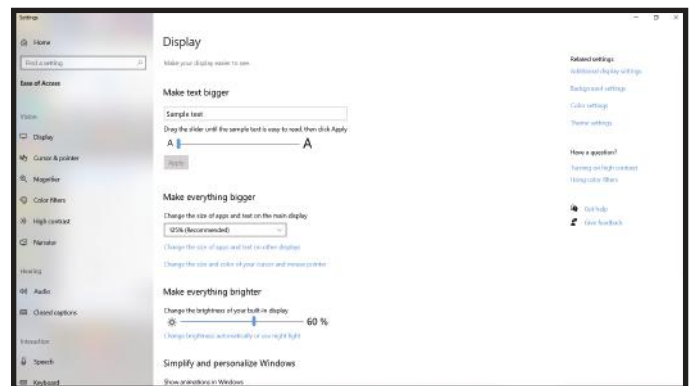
Settings

Home

Find a setting

Ease of Access

Vision

Display

Cursor & pointer

Magnifier

Color filters

High contrast

Narrator

Hearing

Audio

Closed captions

Interaction

Speech

Keyboard

Display

Make your display easier to see

Make text bigger

Sample text

Drag the slider until the sample text is easy to read, then click Apply

A A

Apply

Make everything bigger

Change the size of apps and text on the main display

125% (Recommended)

Change the size of apps and text on other displays

Change the size and color of your cursor and mouse pointer

Make everything brighter

Change the brightness of your built-in display

60 %

Change brightness automatically or use night light

Simplify and personalize Windows

Show animations in Windows

Related settings

Additional display settings

Background settings

Color settings

Theme settings

Have a question?

Turning on high contrast

Using color filters

Get help

Give feedback